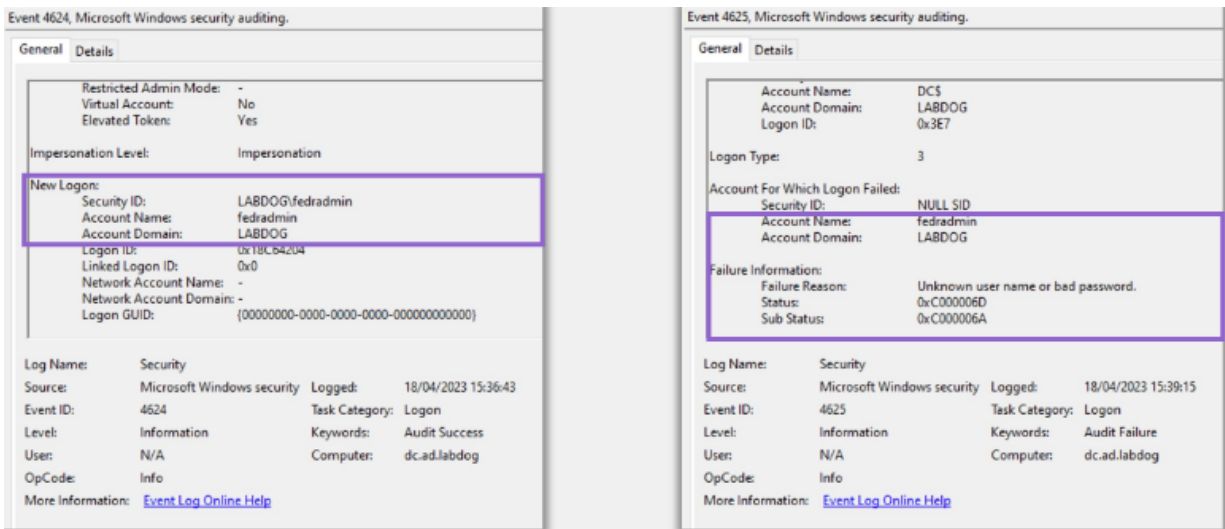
Event 4624, Microsoft Windows security auditing.

General Details

Restricted Admin Mode: -
Virtual Account: No
Elevated Token: Yes

Impersonation Level: Impersonation

New Logon:
Security ID: LABDOG\fedradmin
Account Name: fedradmin
Account Domain: LABDOG
Logon ID: 0x18C64204
Linked Logon ID: 0x0
Network Account Name: -
Network Account Domain: -
Logon GUID: {00000000-0000-0000-0000-000000000000}

Log Name: Security
Source: Microsoft Windows security
Logged: 18/04/2023 15:36:43
Event ID: 4624
Task Category: Logon
Level: Information
Keywords: Audit Success
User: N/A
Computer: dc.ad.labdog
OpCode: Info
More Information: Event Log Online Help

Event 4625, Microsoft Windows security auditing.

General Details

Account Name: DC$
Account Domain: LABDOG
Logon ID: 0x3E7

Logon Type: 3

Account For Which Logon Failed:
Security ID: NULL SID
Account Name: fedradmin
Account Domain: LABDOG

Failure Information:
Failure Reason: Unknown user name or bad password.
Status: 0xC000006D
Sub Status: 0xC000006A

Log Name: Security
Source: Microsoft Windows security
Logged: 18/04/2023 15:39:15
Event ID: 4625
Task Category: Logon
Level: Information
Keywords: Audit Failure
User: N/A
Computer: dc.ad.labdog
OpCode: Info
More Information: Event Log Online Help